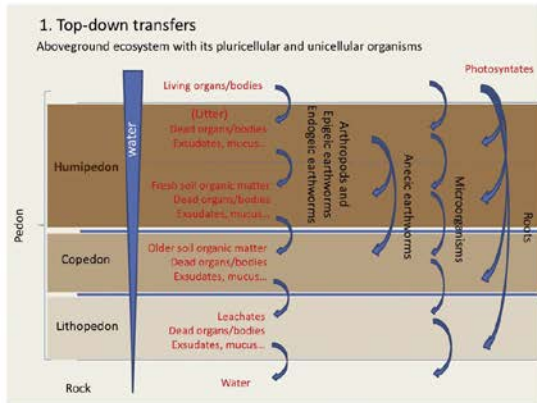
1. Top-down transfers
Aboveground ecosystem with its pluricellular and unicellular organisms

Photosyntates

Living organs/bodies

(Litter)
Dead organs/bodies
Exudates, mucus...

Fresh soil organic matter
Dead organs/bodies
Exudates, mucus...

Older soil organic matter
Dead organs/bodies
Exudates, mucus...

Leachates
Dead organs/bodies
Exudates, mucus...

Water

water

Humipedon

Copedon

Lithopedon

Pedon

Rock

Arthropods and Epigeic earthworms
Endogeic earthworms

Anecic earthworms

Microorganisms

Roots